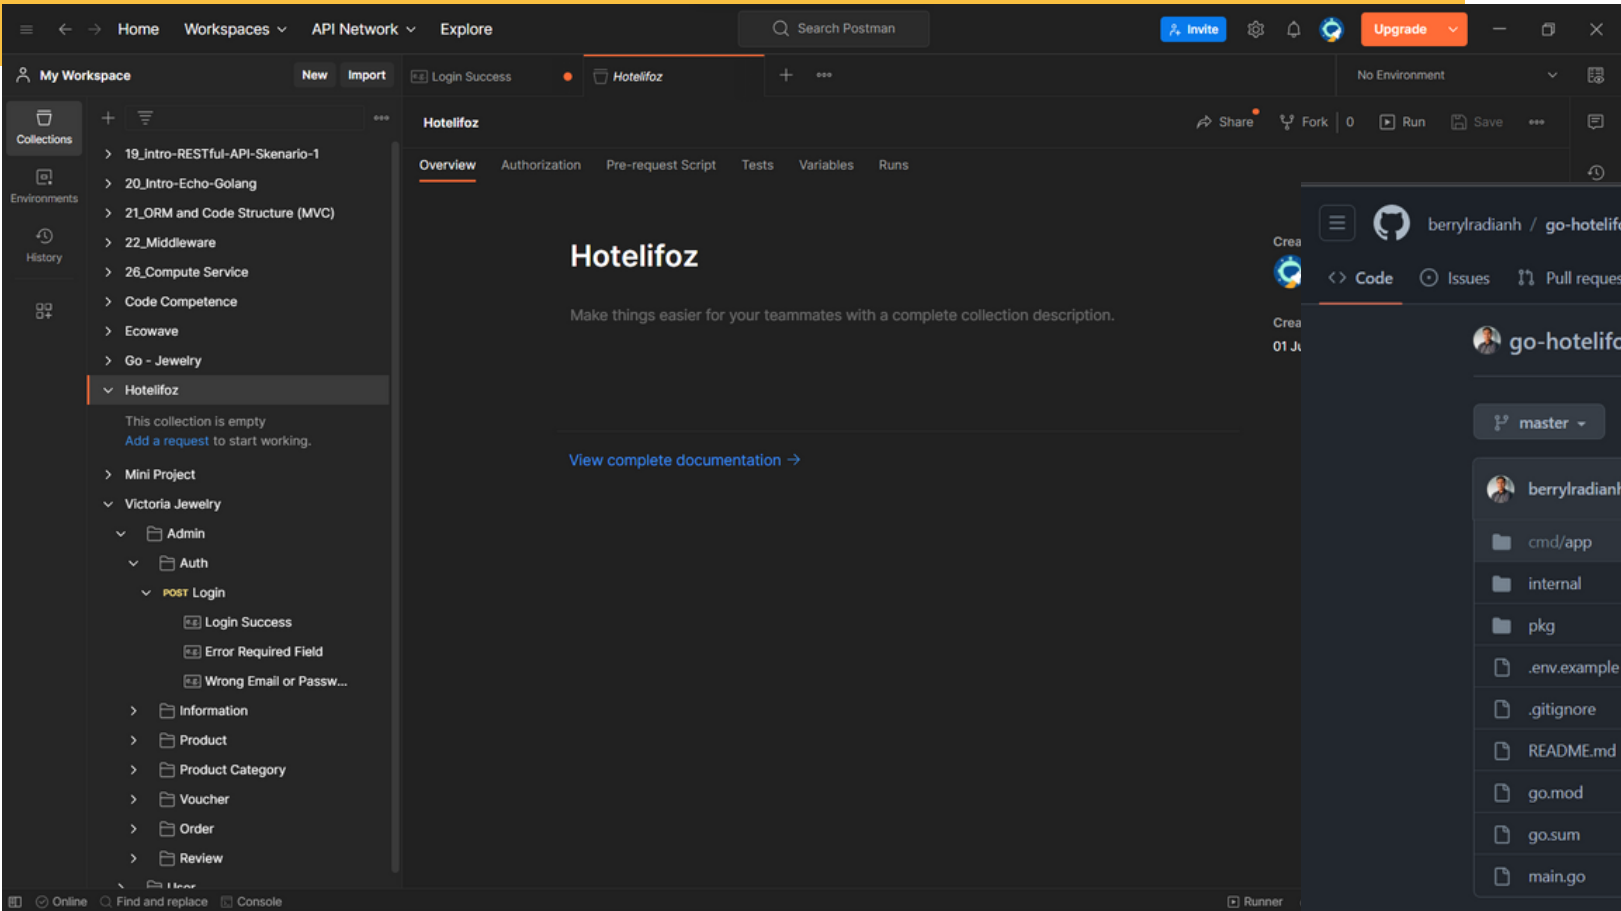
Home Workspaces API Network Explore

Search Postman

Invite Upgrade

My Workspace New Import

Login Success Hotelifoz

No Environment

Collections

Environments

History

19_intro-RESTful-API-Skenario-1
20_Intro-Echo-Golang
21_ORM and Code Structure (MVC)
22_Middleware
26_Compute Service
Code Competence
Ecowave
Go - Jewelry
Hotelifoz
This collection is empty
Add a request to start working.
Mini Project
Victoria Jewelry
Admin
Auth
POST Login
Login Success
Error Required Field
Wrong Email or Passw...
Information
Product
Product Category
Voucher
Order
Review
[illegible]

Hotelifoz

Share Fork 0 Run Save

Overview Authorization Pre-request Script Tests Variables Runs

Hotelifoz

Make things easier for your teammates with a complete collection description.

View complete documentation →

Crea

Crea
01 Ju

berrylradianh / go-hotelif

Code Issues Pull reque

go-hotelif

master

berrylradianl

cmd/app
internal
pkg
.env.example
.gitignore
README.md
go.mod
go.sum
main.go

Online Find and replace Console

Runner